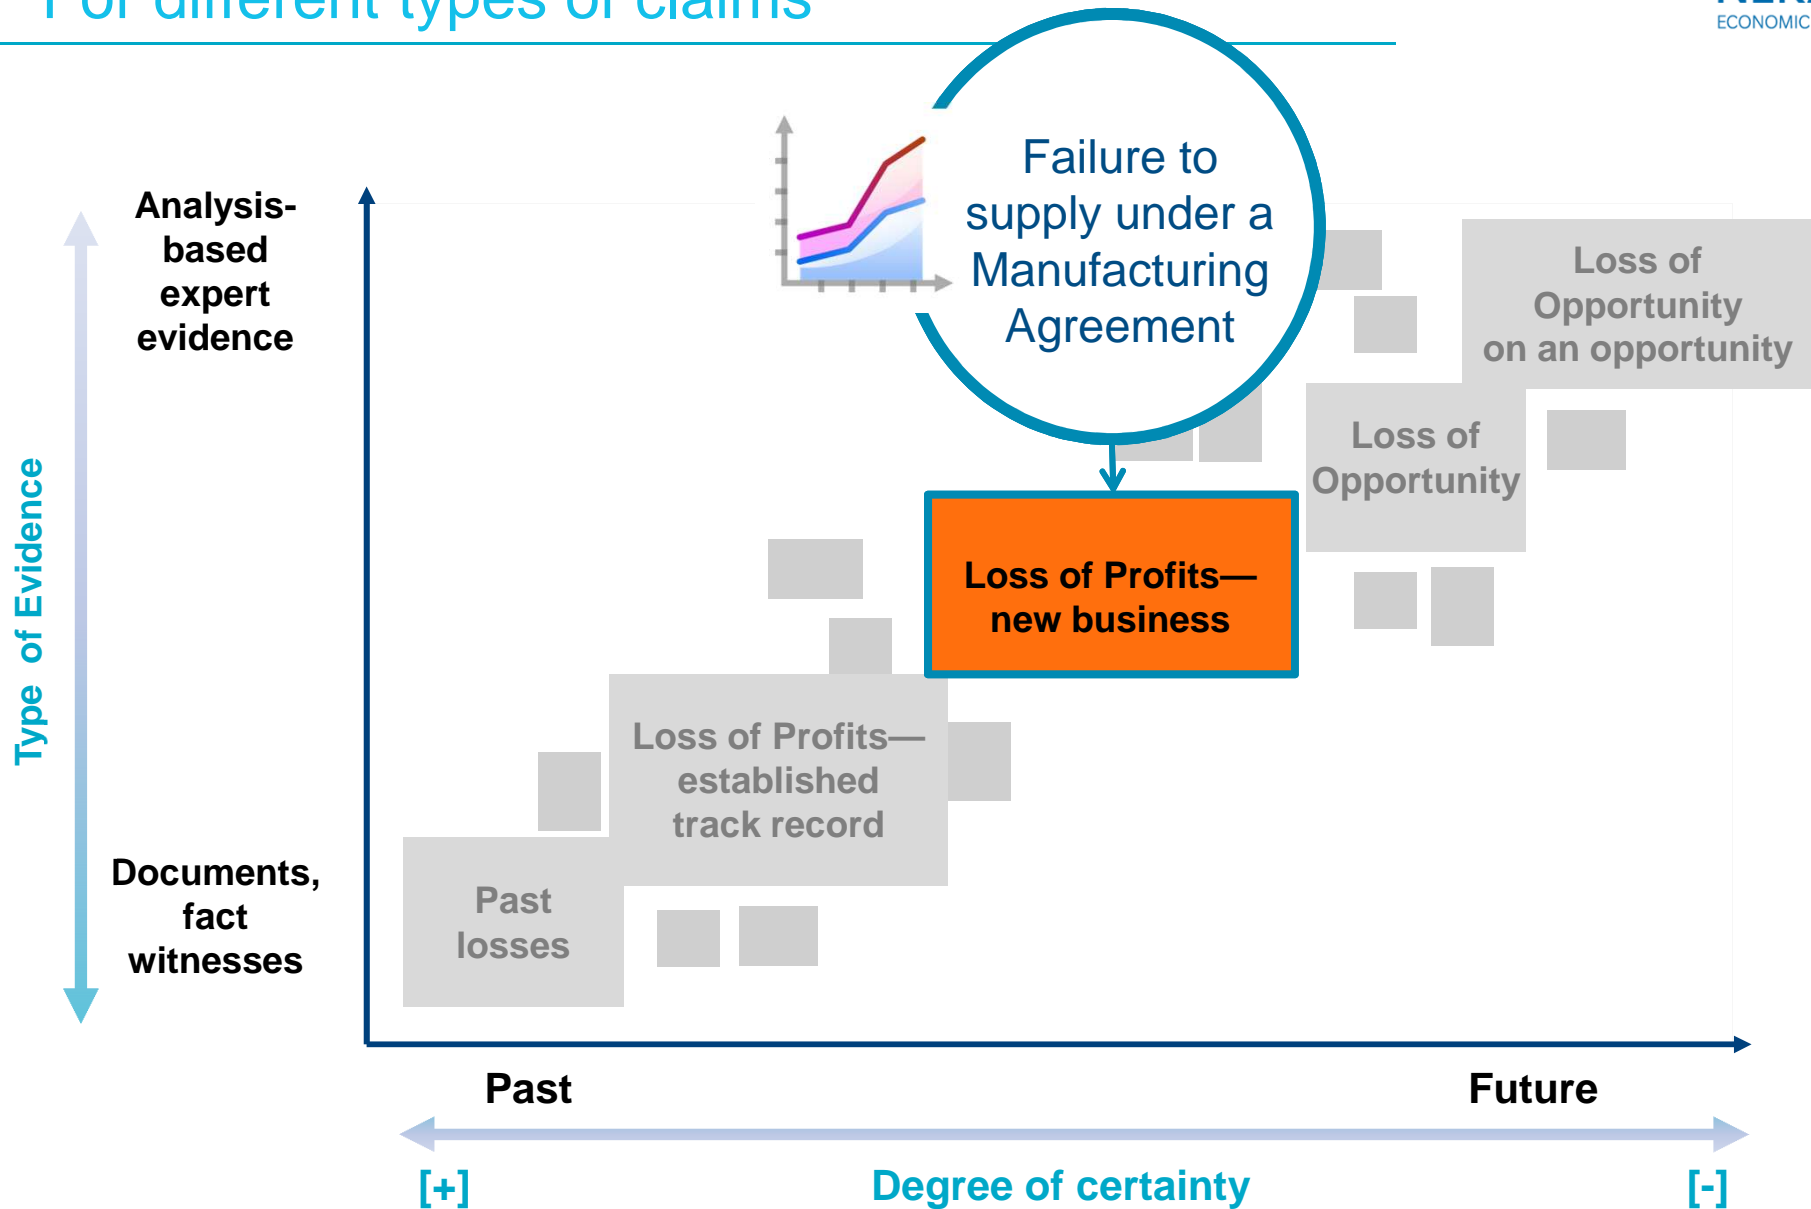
For different types of claims

ECONOMIC

Type of Evidence

Analysis-based expert evidence

Documents, fact witnesses

Failure to supply under a Manufacturing Agreement

Loss of Opportunity on an opportunity

Loss of Opportunity

Loss of Profits—new business

Loss of Profits—established track record

Past losses

Past

Future

[+]

Degree of certainty

[-]